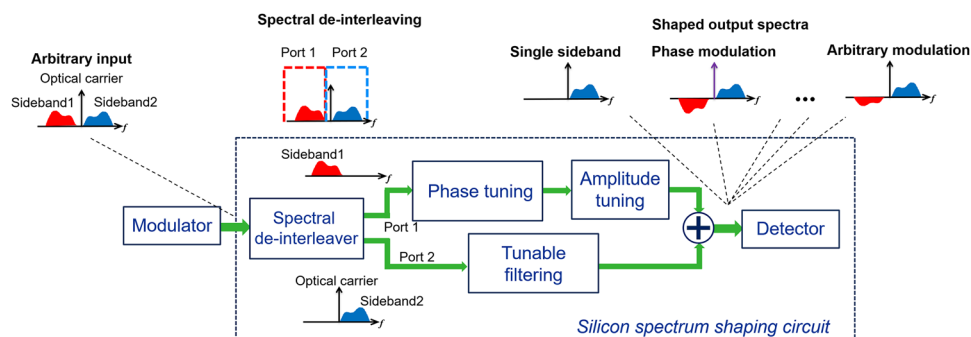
Spectral de-interleaving

Port 1 Port 2

Shaped output spectra

Arbitrary input

Optical carrier

Sideband1 Sideband2

$f$

Single sideband

$f$

Phase modulation

$f$

...

Arbitrary modulation

$f$

Sideband1

$f$

Phase tuning

Amplitude tuning

Modulator

Spectral de-interleaver

Port 1

Port 2

Tunable filtering

Detector

Optical carrier

Sideband2

$f$

Silicon spectrum shaping circuit